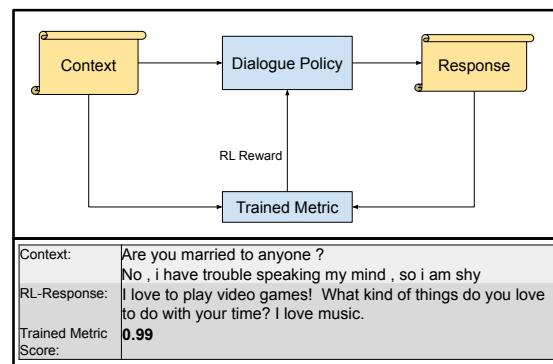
Context

Dialogue Policy

Response

RL Reward

Trained Metric

| Context: | Are you married to anyone ? No , i have trouble speaking my mind , so i am shy |
|---|---|
| RL-Response: | I love to play video games! What kind of things do you love to do with your time? I love music. |
| Trained Metric Score: | **0.99** |